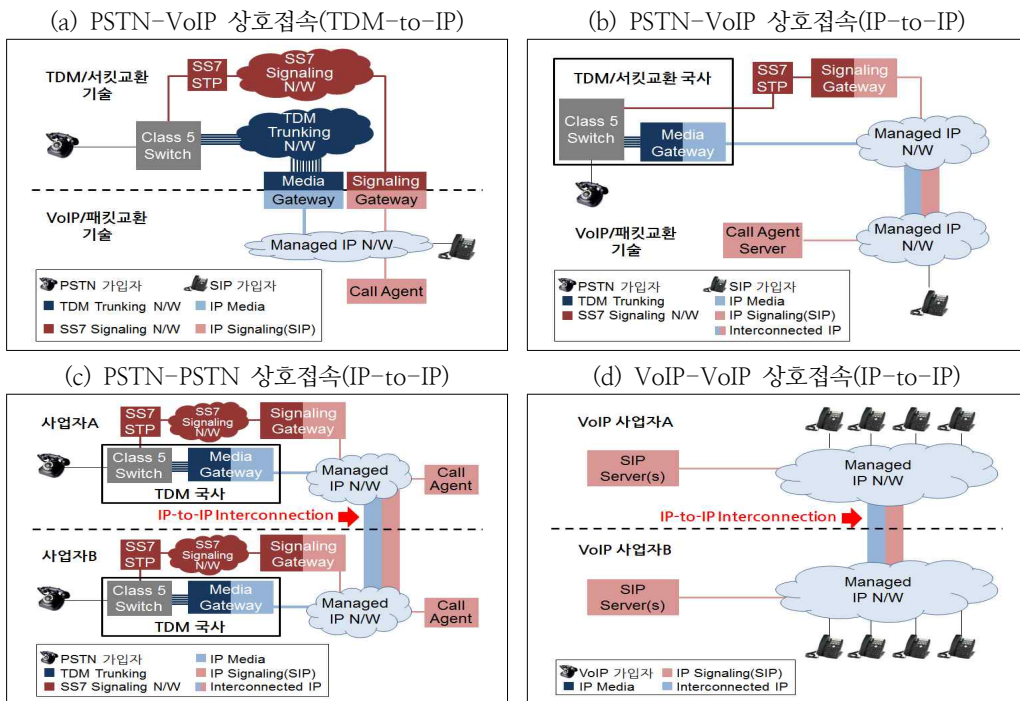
(a) PSTN-VoIP 상호접속(TDM-to-IP)

TDM/서킷교환 기술

SS7 STP

SS7 Signaling N/W

Class 5 Switch

TDM Trunking N/W

Media Gateway

Signaling Gateway

VoIP/패킷교환 기술

Managed IP N/W

Call Agent

PSTN 가입자
SIP 가입자
TDM Trunking N/W
IP Media
SS7 Signaling N/W
IP Signaling(SIP)

(b) PSTN-VoIP 상호접속(IP-to-IP)

TDM/서킷교환 국사

SS7 STP

Signaling Gateway

Class 5 Switch

Media Gateway

Managed IP N/W

VoIP/패킷교환 기술

Call Agent Server

Managed IP N/W

PSTN 가입자
SIP 가입자
TDM Trunking
IP Media
SS7 Signaling N/W
IP Signaling(SIP)
Interconnected IP

(c) PSTN-PSTN 상호접속(IP-to-IP)

사업자A

SS7 STP

SS7 Signaling N/W

Signaling Gateway

Class 5 Switch

Media Gateway

TDM 국사

Managed IP N/W

Call Agent

IP-to-IP Interconnection

사업자B

SS7 STP

SS7 Signaling N/W

Signaling Gateway

Class 5 Switch

Media Gateway

TDM 국사

Managed IP N/W

Call Agent

PSTN 가입자
IP Media
TDM Trunking
IP Signaling(SIP)
SS7 Signaling N/W
Interconnected IP

(d) VoIP-VoIP 상호접속(IP-to-IP)

VoIP 사업자A

SIP Server(s)

Managed IP N/W

IP-to-IP Interconnection

VoIP 사업자B

SIP Server(s)

Managed IP N/W

VoIP 가입자
IP Signaling(SIP)
IP Media
Interconnected IP